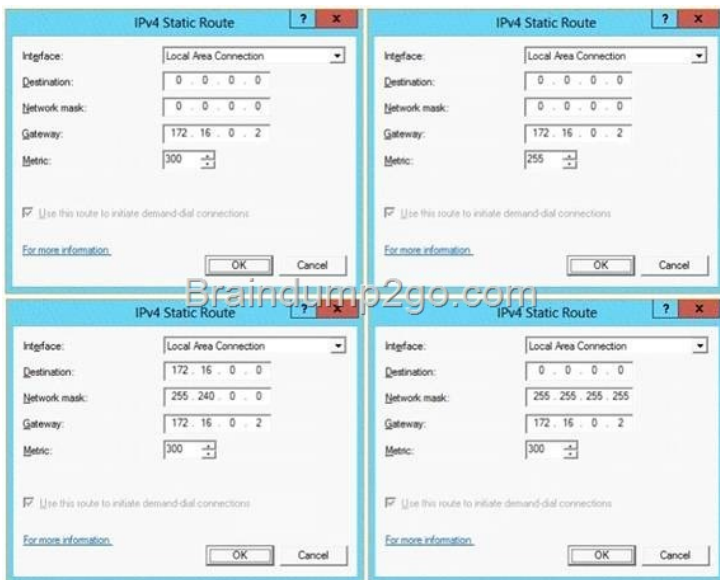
IPv4 Static Route ? x

Interface: Local Area Connection
Destination: 0 . 0 . 0 . 0
Network mask: 0 . 0 . 0 . 0
Gateway: 172 . 16 . 0 . 2
Metric: 300

Use this route to initiate demand-dial connections

For more information

OK Cancel

IPv4 Static Route ? x

Interface: Local Area Connection
Destination: 0 . 0 . 0 . 0
Network mask: 0 . 0 . 0 . 0
Gateway: 172 . 16 . 0 . 2
Metric: 255

Use this route to initiate demand-dial connections

For more information

OK Cancel

Braindump2go.com

IPv4 Static Route ? x

Interface: Local Area Connection
Destination: 172 . 16 . 0 . 0
Network mask: 255 . 240 . 0 . 0
Gateway: 172 . 16 . 0 . 2
Metric: 300

Use this route to initiate demand-dial connections

For more information

OK Cancel

IPv4 Static Route ? x

Interface: Local Area Connection
Destination: 0 . 0 . 0 . 0
Network mask: 255 . 255 . 255 . 255
Gateway: 172 . 16 . 0 . 2
Metric: 300

Use this route to initiate demand-dial connections

For more information

OK Cancel